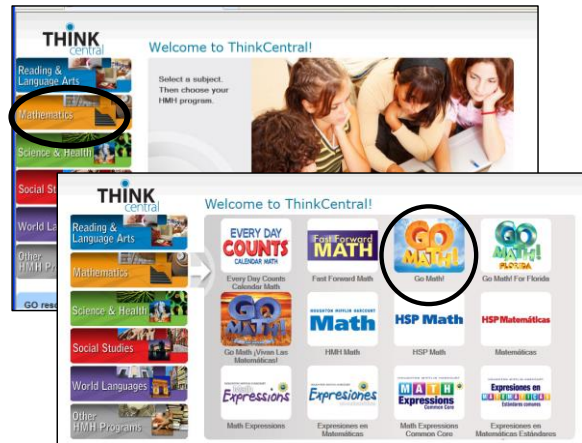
THINK central

Welcome to ThinkCentral!

Reading & Language Arts

Mathematics

Science & Health

Social St

World La

Other HMH Pr

GO reso

Select a subject. Then choose your HMH program.

THINK central

Welcome to ThinkCentral!

Reading & Language Arts

Mathematics

Science & Health

Social Studies

World Languages

Other HMH Programs

EVERY DAY COUNTS CALENDAR MATH

Every Day Counts Calendar Math

Fast Forward MATH

Fast Forward Math

GO MATH!

Go Math!

GO MATH! FLORIDA

Go Math! For Florida

GO MATH!

Go Math ¡Vivan Las Matemáticas!

HOUGHTON MIFFLIN HARCOURT Math

HMH Math

HSP Math

HSP Math

HSP Matemáticas

Matemáticas

Math Expressions

Math Expressions

Expresiones

Expresiones en Matemáticas

MATH Expressions Common Core

Math Expressions Common Core

Expresiones en Matemáticas Estándares comunes

Expresiones en Matemáticas Estándares